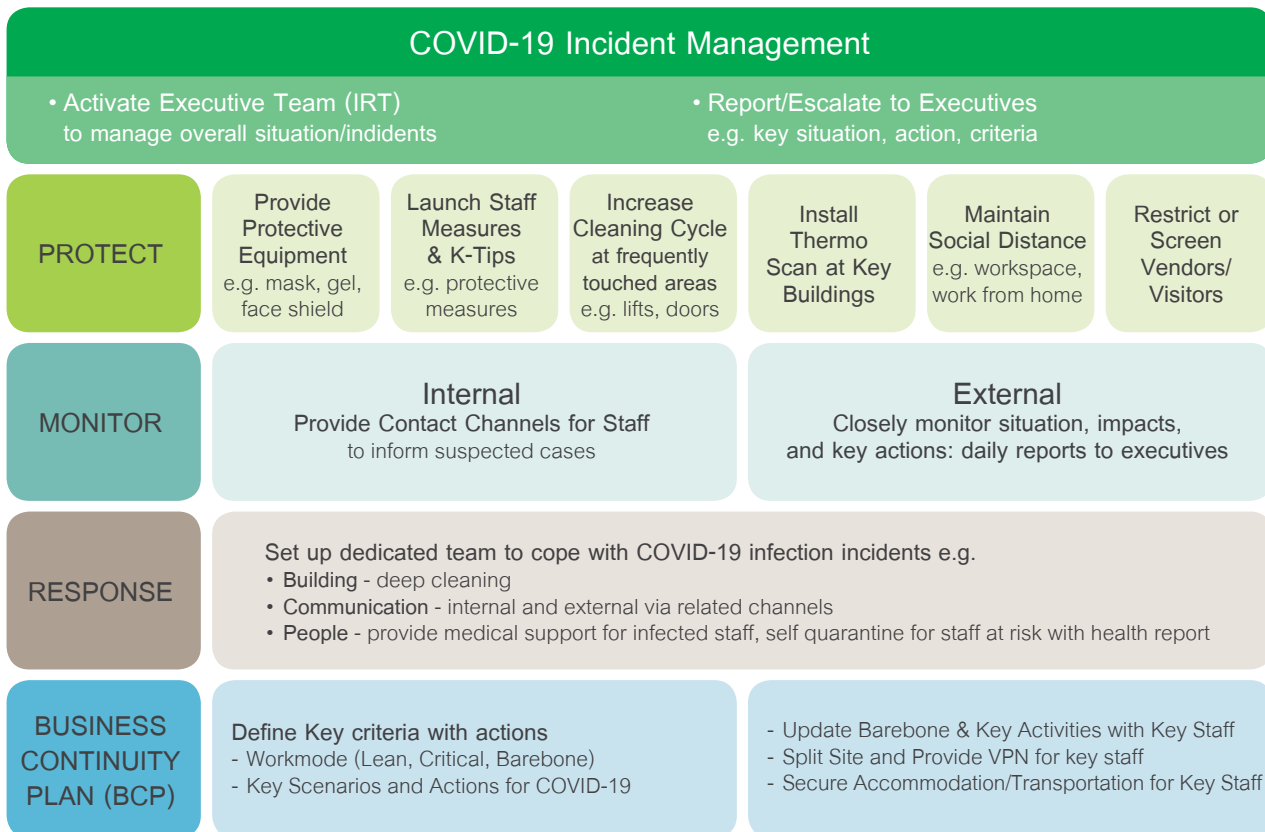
COVID-19 Incident Management

• Activate Executive Team (IRT) to manage overall situation/indidents

• Report/Escalate to Executives e.g. key situation, action, criteria

PROTECT

Provide Protective Equipment e.g. mask, gel, face shield

Launch Staff Measures & K-Tips e.g. protective measures

Increase Cleaning Cycle at frequently touched areas e.g. lifts, doors

Install Thermo Scan at Key Buildings

Maintain Social Distance e.g. workspace, work from home

Restrict or Screen Vendors/ Visitors

MONITOR

Internal
Provide Contact Channels for Staff
to inform suspected cases

External
Closely monitor situation, impacts, and key actions: daily reports to executives

RESPONSE

Set up dedicated team to cope with COVID-19 infection incidents e.g.
• Building - deep cleaning
• Communication - internal and external via related channels
• People - provide medical support for infected staff, self quarantine for staff at risk with health report

BUSINESS CONTINUITY PLAN (BCP)

Define Key criteria with actions
- Workmode (Lean, Critical, Barebone)
- Key Scenarios and Actions for COVID-19

- Update Barebone & Key Activities with Key Staff
- Split Site and Provide VPN for key staff
- Secure Accommodation/Transportation for Key Staff